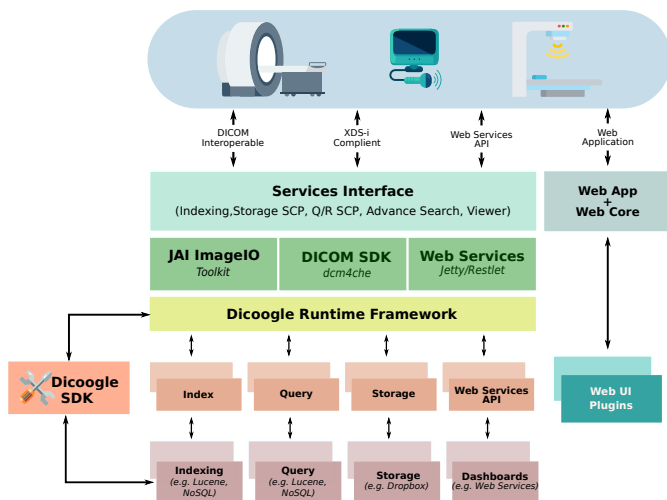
DICOM Interoperable

XDS-i Complient

Web Services API

Web Application

Services Interface

(Indexing,Storage SCP, Q/R SCP, Advance Search, Viewer)

Web App + Web Core

JAI ImageIO
Toolkit

DICOM SDK
dcm4che

Web Services
Jetty/Restlet

Dicoogle Runtime Framework

Dicoogle SDK

Index

Query

Storage

Web Services API

Web UI Plugins

Indexing
(e.g. Lucene, NoSQL)

Query
(e.g. Lucene, NoSQL)

Storage
(e.g. Dropbox)

Dashboards
(e.g. Web Services)